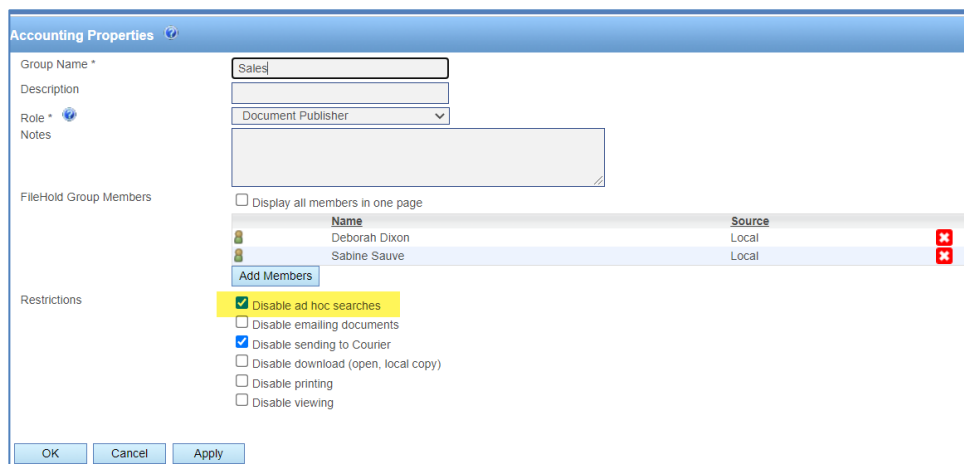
Accounting Properties

Group Name * Sales

Description

Role * Document Publisher

Notes

FileHold Group Members

Display all members in one page

| Name | Source |
|---|---|
| Deborah Dixon | Local |
| Sabine Sauve | Local |

Add Members

Restrictions

Disable ad hoc searches
Disable emailing documents
Disable sending to Courier
Disable download (open, local copy)
Disable printing
Disable viewing

OK Cancel Apply